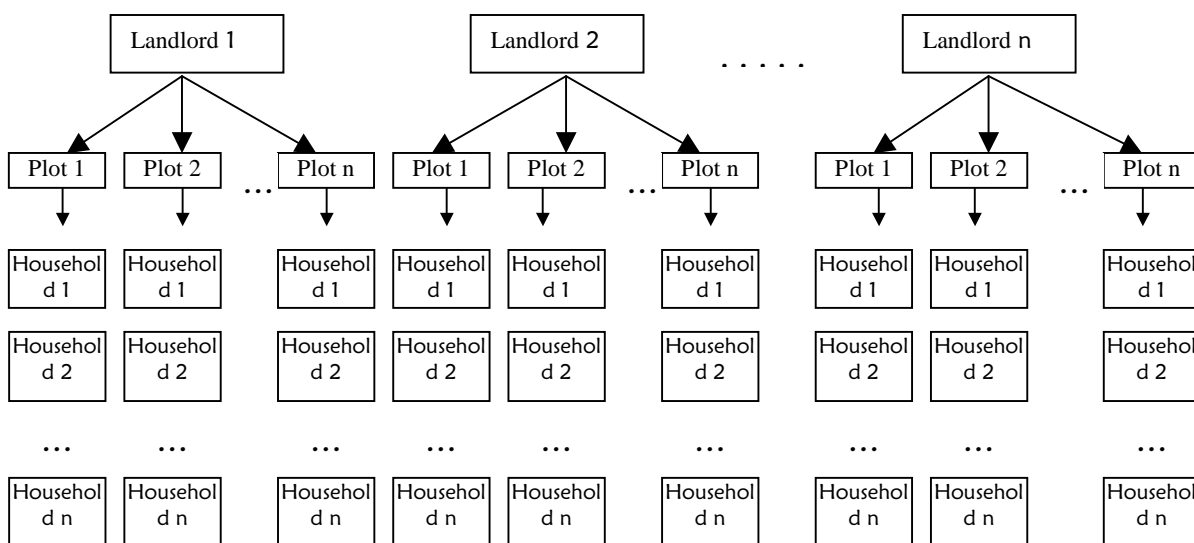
Landlord 1

Landlord 2

. . . . .

Landlord n

Plot 1 Plot 2 … Plot n

Plot 1 Plot 2 … Plot n

Plot 1 Plot 2 … Plot n

Household 1 Household 1 Household 1 Household 1 Household 1 Household 1 Household 1 Household 1 Household 1

Household 2 Household 2 Household 2 Household 2 Household 2 Household 2 Household 2 Household 2 Household 2

… … … … … … … … …

Household n Household n Household n Household n Household n Household n Household n Household n Household n